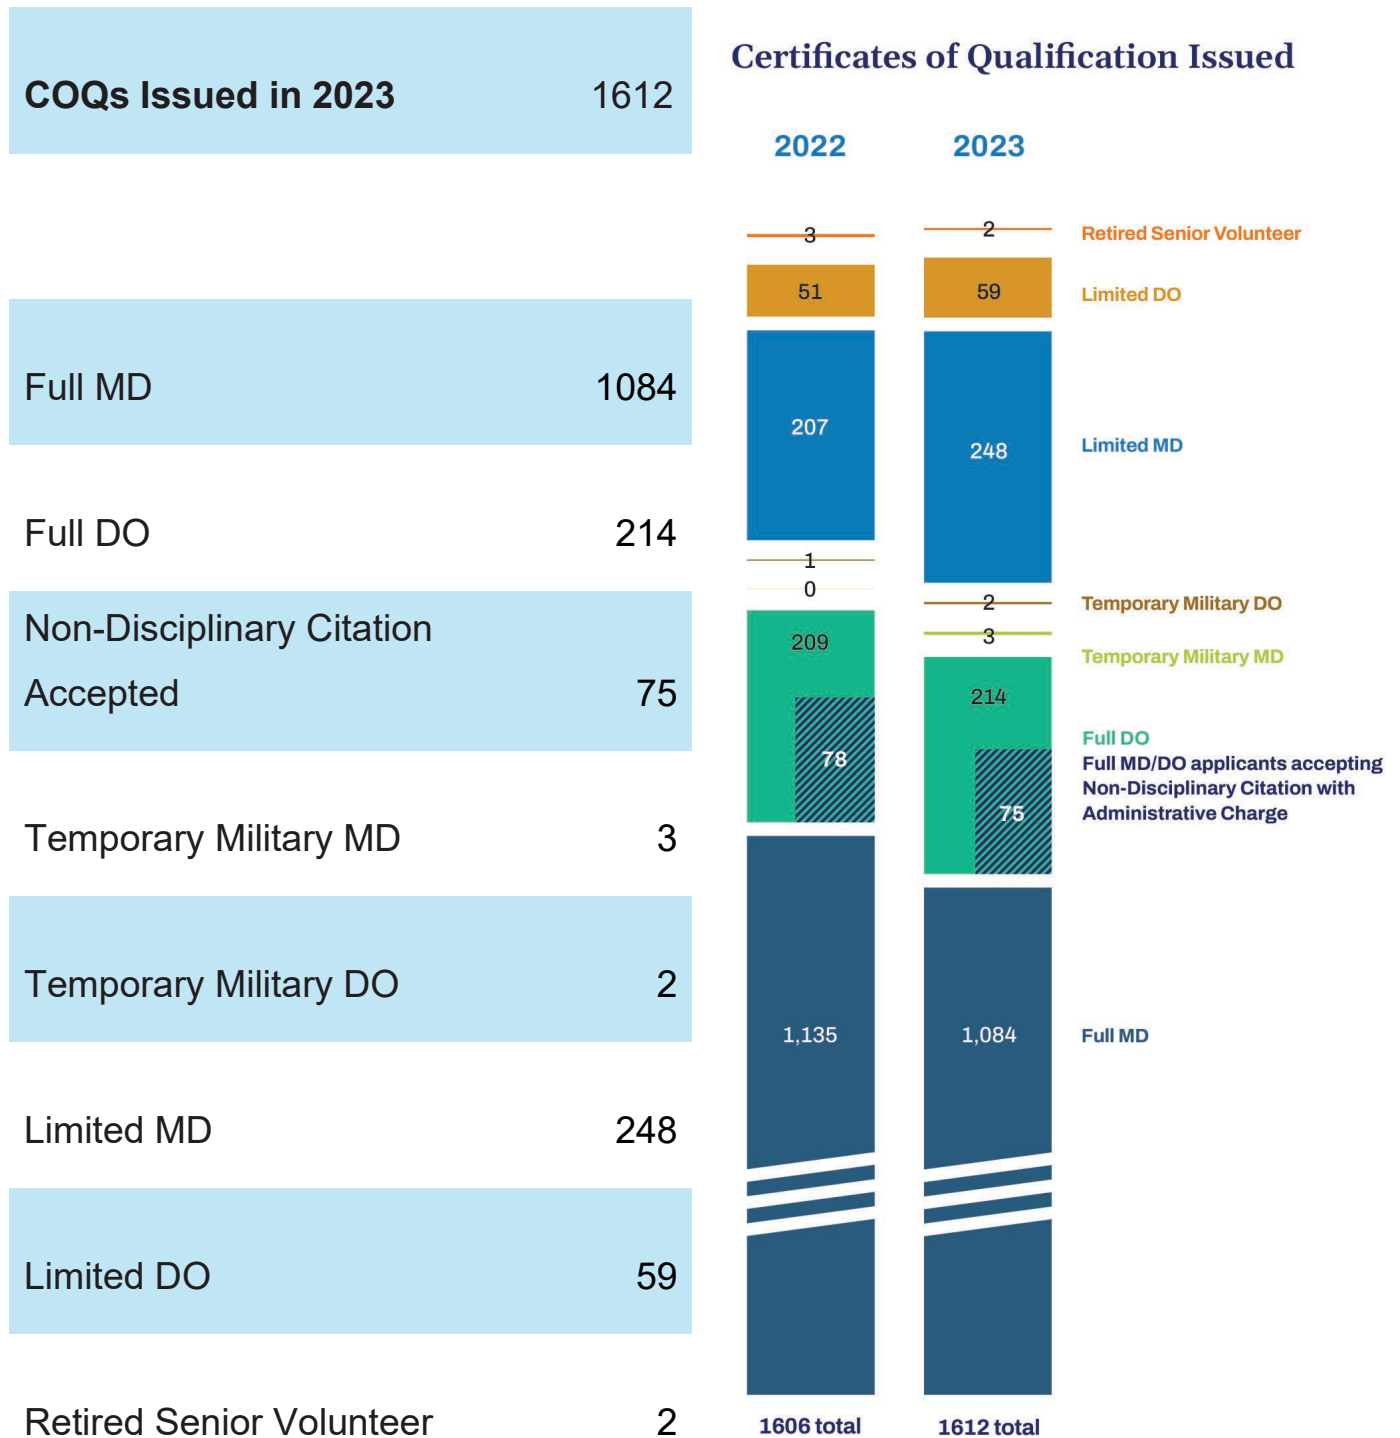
| COQs Issued in 2023 | 1612 |
|---|---|
| Full MD | 1084 |
| Full DO | 214 |
| Non-Disciplinary Citation Accepted | 75 |
| Temporary Military MD | 3 |
| Temporary Military DO | 2 |
| Limited MD | 248 |
| Limited DO | 59 |
| Retired Senior Volunteer | 2 |

Certificates of Qualification Issued

2022
2023

3
2
Retired Senior Volunteer

51
59
Limited DO

207
248
Limited MD

1
0
2
Temporary Military DO
3
Temporary Military MD

209
78
214
75
Full DO
Full MD/DO applicants accepting Non-Disciplinary Citation with Administrative Charge

1,135
1,084
Full MD

1606 total
1612 total